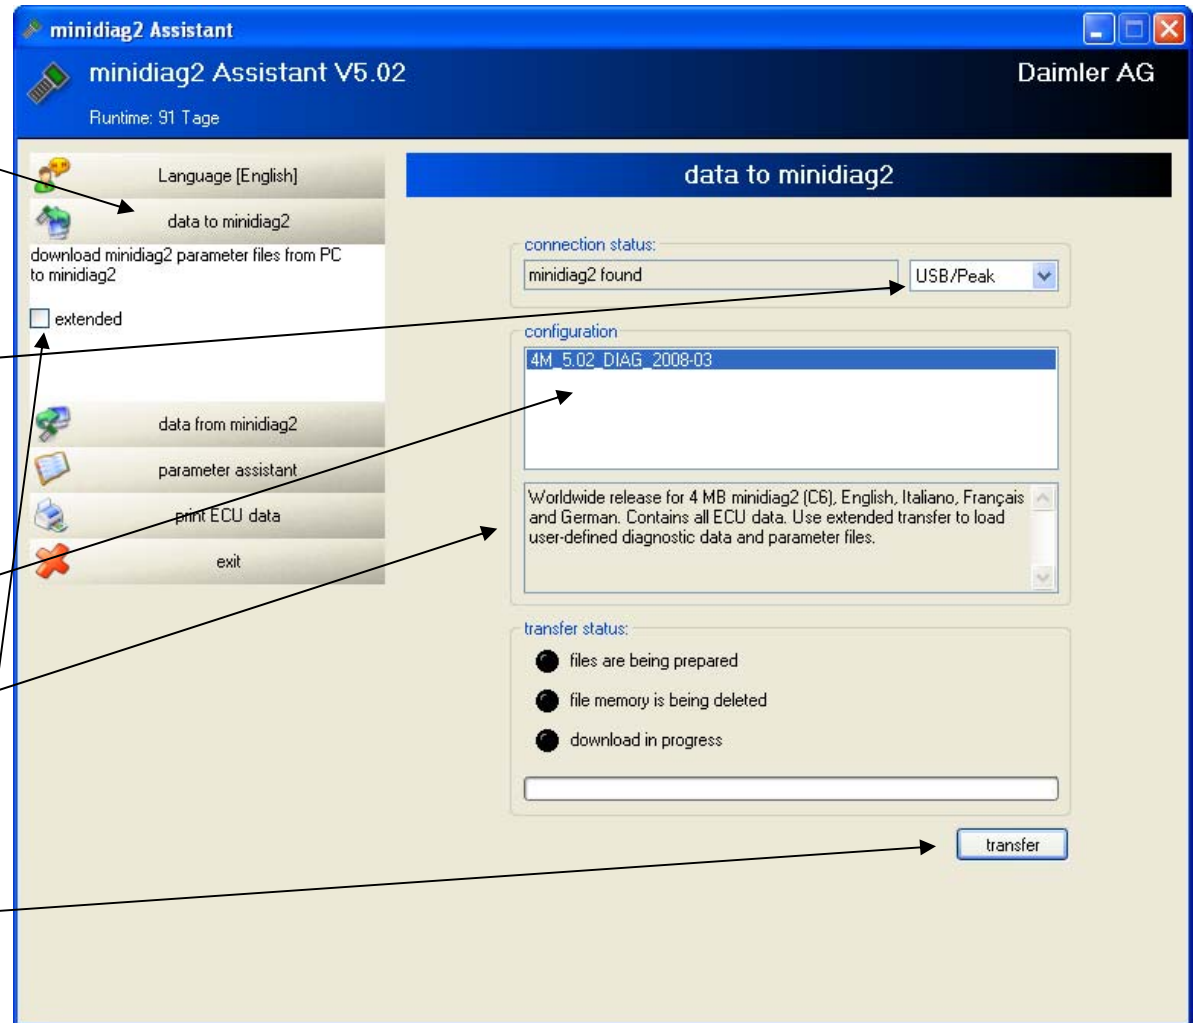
minidiag2 Assistant

minidiag2 Assistant V5.02

Daimler AG

Runtime: 91 Tage

Language [English]

data to minidiag2

download minidiag2 parameter files from PC to minidiag2

extended

data from minidiag2

parameter assistant

print ECU data

exit

data to minidiag2

connection status:

minidiag2 found

USB/Peak

configuration

4M_5.02_DIAG_2008-03

Worldwide release for 4 MB minidiag2 (C6), English, Italiano, Français and German. Contains all ECU data. Use extended transfer to load user-defined diagnostic data and parameter files.

transfer status:

files are being prepared

file memory is being deleted

download in progress

transfer